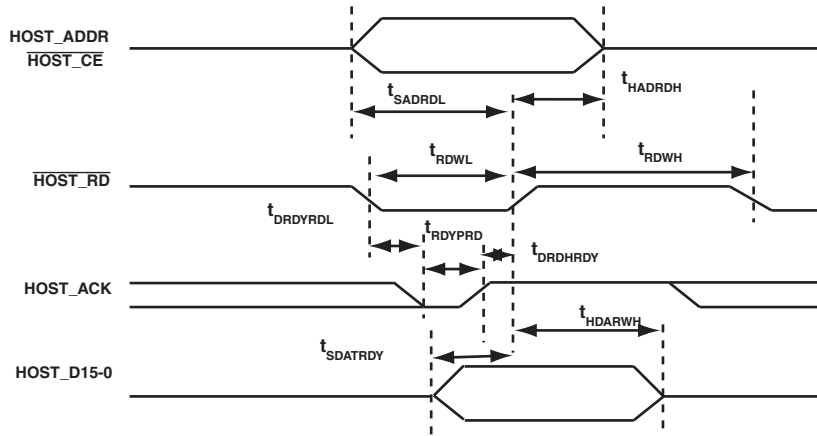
HOST_ADDR
$\overline{\text{HOST\_CE}}$

$t_{HADRDH}$

$t_{SADRDL}$

$t_{RDWL}$

$t_{RDWH}$

$\overline{\text{HOST\_RD}}$

$t_{DRDYRDL}$

$t_{RDYPRD}$

$t_{DRDHRDY}$

HOST_ACK

$t_{HDARWH}$

$t_{SDATRDY}$

HOST_D15-0